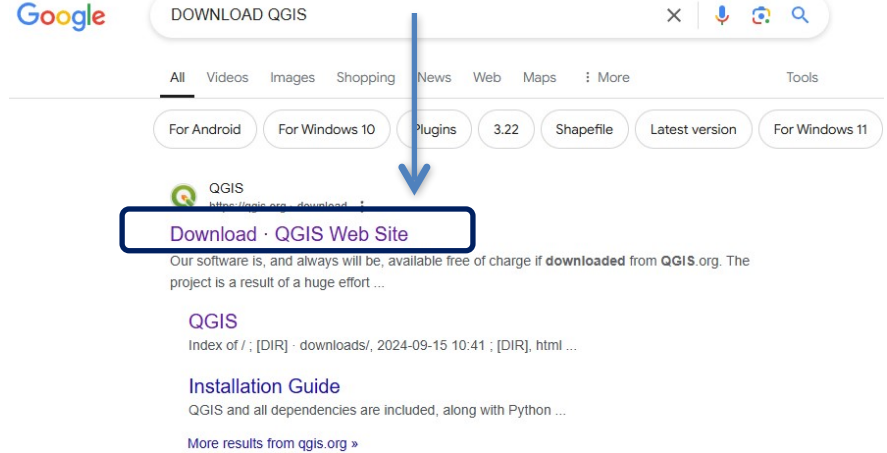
Google

DOWNLOAD QGIS

All Videos Images Shopping News Web Maps ⋮ More Tools

For Android For Windows 10 Plugins 3.22 Shapefile Latest version For Windows 11

QGIS
https://qgis.org › download

Download · QGIS Web Site

Our software is, and always will be, available free of charge if **downloaded** from **QGIS**.org. The project is a result of a huge effort ...

QGIS
Index of / ; [DIR] · downloads/, 2024-09-15 10:41 ; [DIR], html ...

Installation Guide
QGIS and all dependencies are included, along with Python ...

More results from qgis.org »